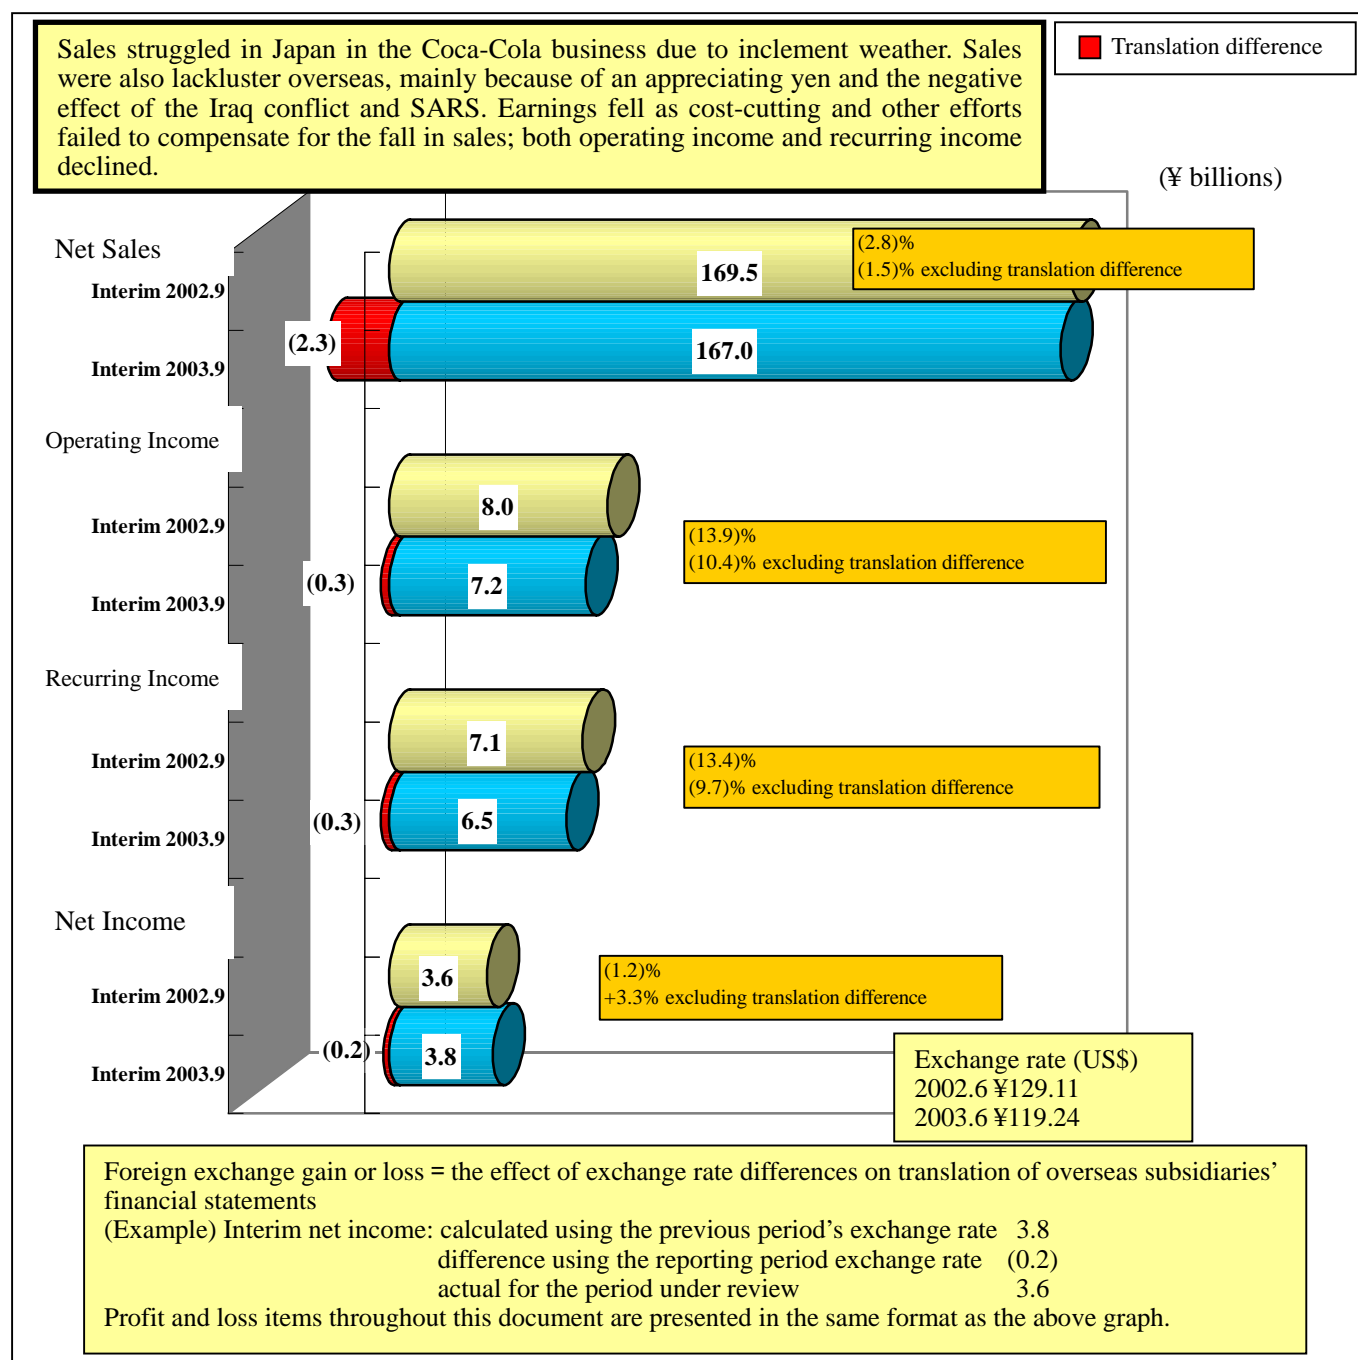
Sales struggled in Japan in the Coca-Cola business due to inclement weather. Sales were also lackluster overseas, mainly because of an appreciating yen and the negative effect of the Iraq conflict and SARS. Earnings fell as cost-cutting and other efforts failed to compensate for the fall in sales; both operating income and recurring income declined.

Translation difference

(¥ billions)

Net Sales
Interim 2002.9
Interim 2003.9

169.5
(2.3)
167.0
(2.8)%
(1.5)% excluding translation difference

Operating Income
Interim 2002.9
Interim 2003.9

8.0
(0.3)
7.2
(13.9)%
(10.4)% excluding translation difference

Recurring Income
Interim 2002.9
Interim 2003.9

7.1
(0.3)
6.5
(13.4)%
(9.7)% excluding translation difference

Net Income
Interim 2002.9
Interim 2003.9

3.6
(0.2)
3.8
(1.2)%
+3.3% excluding translation difference

Exchange rate (US$)
2002.6 ¥129.11
2003.6 ¥119.24

Foreign exchange gain or loss = the effect of exchange rate differences on translation of overseas subsidiaries' financial statements
(Example) Interim net income: calculated using the previous period's exchange rate 3.8
difference using the reporting period exchange rate (0.2)
actual for the period under review 3.6
Profit and loss items throughout this document are presented in the same format as the above graph.